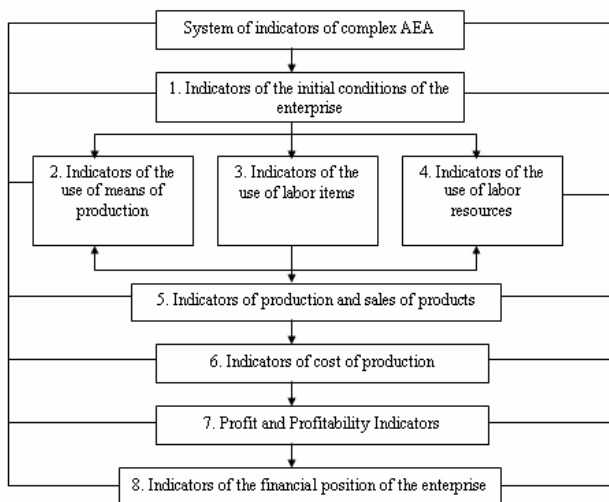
System of indicators of complex AEA

1. Indicators of the initial conditions of the enterprise

2. Indicators of the use of means of production

3. Indicators of the use of labor items

4. Indicators of the use of labor resources

5. Indicators of production and sales of products

6. Indicators of cost of production

7. Profit and Profitability Indicators

8. Indicators of the financial position of the enterprise